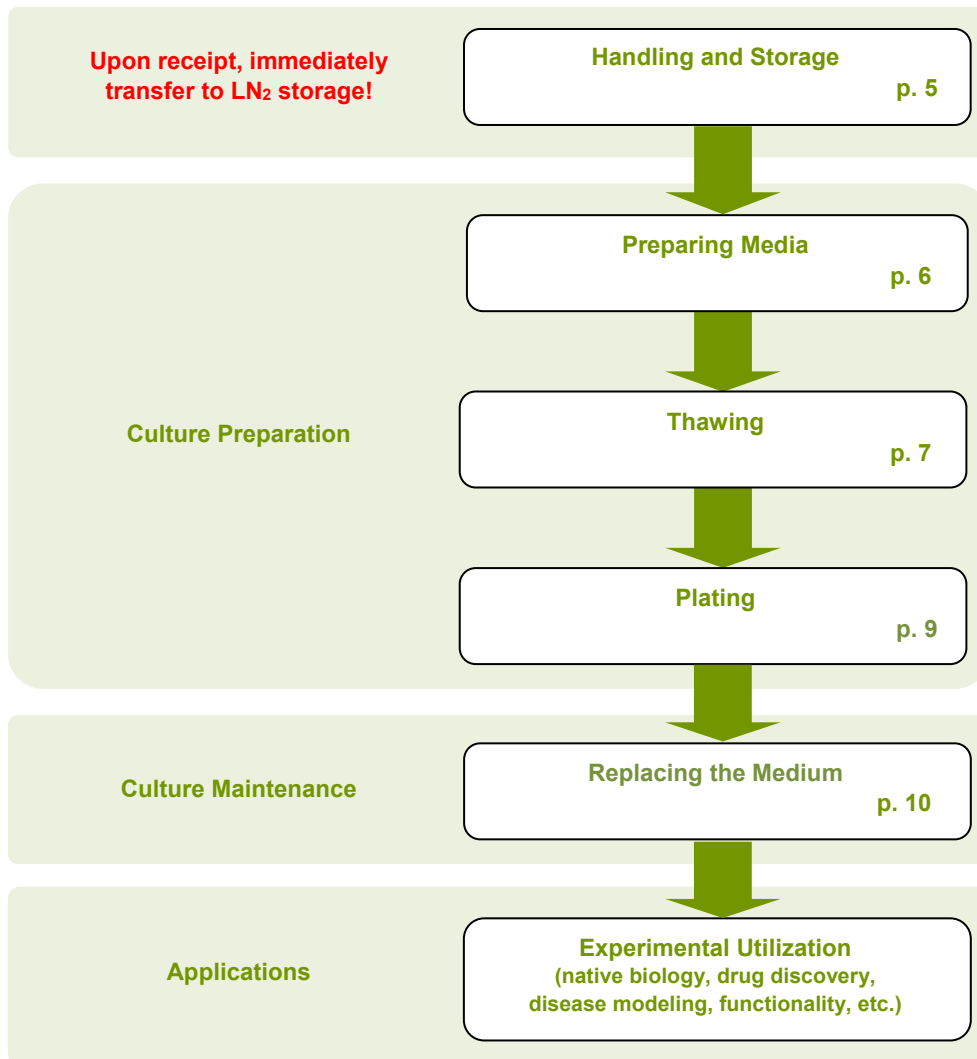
Upon receipt, immediately transfer to $LN_2$ storage!

Handling and Storage
p. 5

Culture Preparation

Preparing Media
p. 6

Thawing
p. 7

Plating
p. 9

Culture Maintenance

Replacing the Medium
p. 10

Applications

Experimental Utilization
(native biology, drug discovery, disease modeling, functionality, etc.)